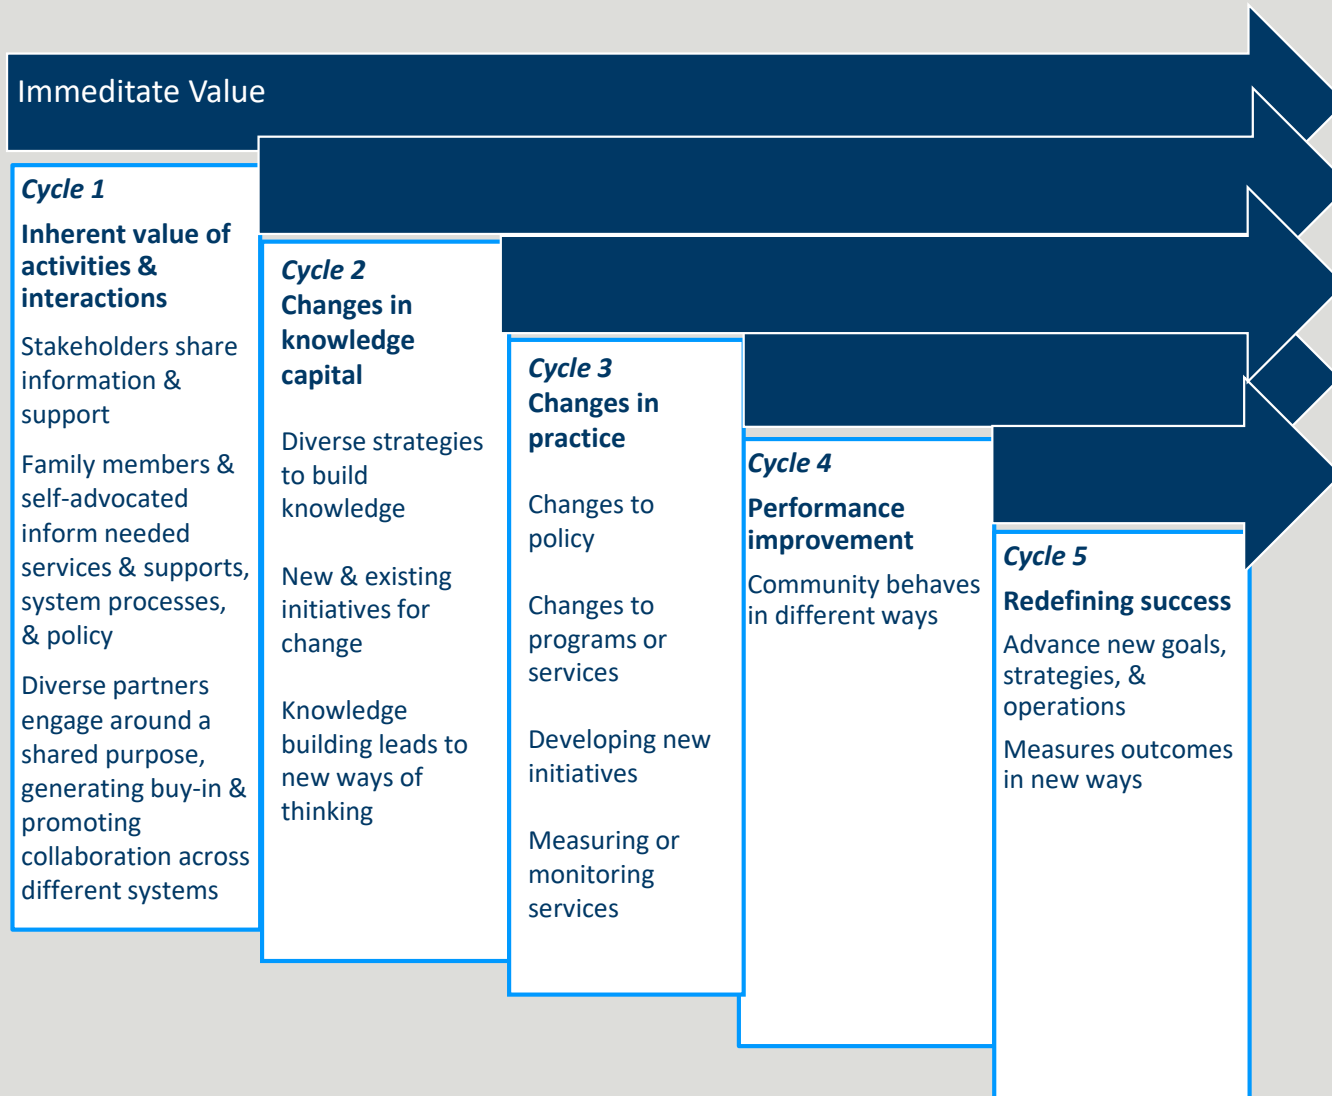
Immeditate Value

Cycle 1
Inherent value of activities & interactions

Stakeholders share information & support

Family members & self-advocated inform needed services & supports, system processes, & policy

Diverse partners engage around a shared purpose, generating buy-in & promoting collaboration across different systems

Cycle 2
Changes in knowledge capital

Diverse strategies to build knowledge

New & existing initiatives for change

Knowledge building leads to new ways of thinking

Cycle 3
Changes in practice

Changes to policy

Changes to programs or services

Developing new initiatives

Measuring or monitoring services

Cycle 4
Performance improvement

Community behaves in different ways

Cycle 5
Redefining success

Advance new goals, strategies, & operations

Measures outcomes in new ways